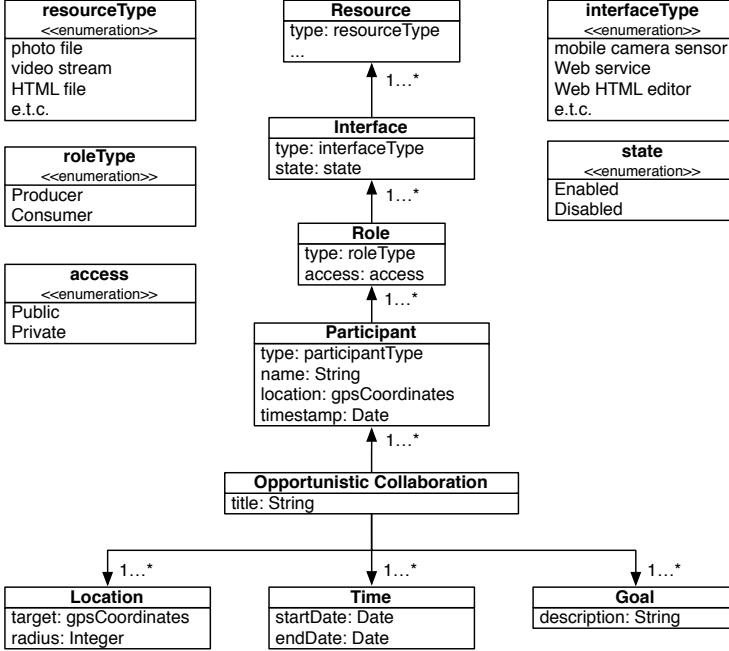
resourceType
<<enumeration>>
photo file
video stream
HTML file
e.t.c.

Resource
type: resourceType
...

interfaceType
<<enumeration>>
mobile camera sensor
Web service
Web HTML editor
e.t.c.

1…*

Interface
type: interfaceType
state: state

roleType
<<enumeration>>
Producer
Consumer

state
<<enumeration>>
Enabled
Disabled

1…*

Role
type: roleType
access: access

access
<<enumeration>>
Public
Private

1…*

Participant
type: participantType
name: String
location: gpsCoordinates
timestamp: Date

1…*

Opportunistic Collaboration
title: String

1…*

1…*

1…*

Location
target: gpsCoordinates
radius: Integer

Time
startDate: Date
endDate: Date

Goal
description: String